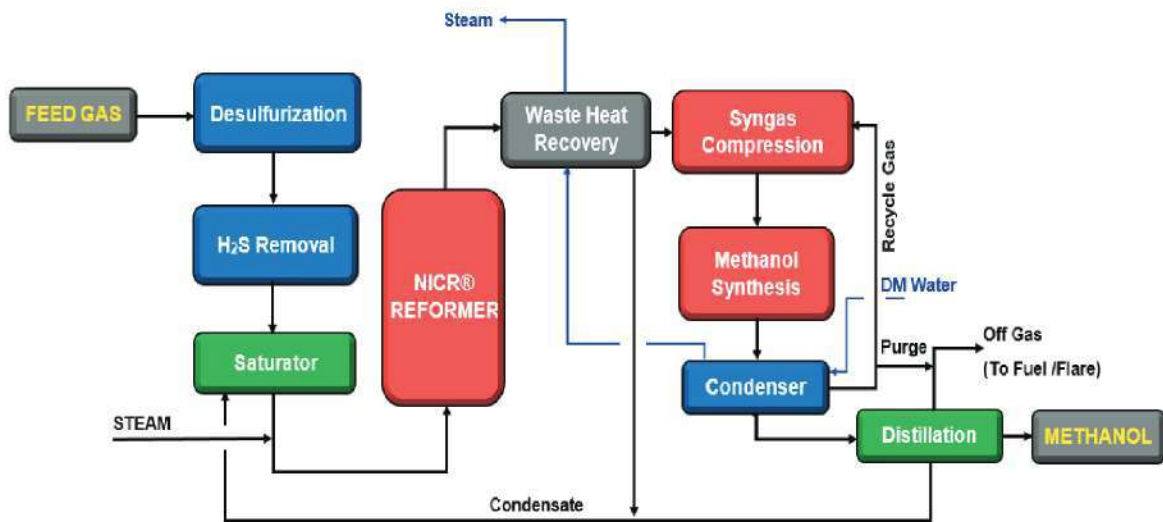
Steam

FEED GAS

Desulfurization

H$_2$S Removal

Saturator

STEAM

NICR® REFORMER

Waste Heat Recovery

Syngas Compression

Recycle Gas

Methanol Synthesis

DM Water

Condenser

Purge

Off Gas (To Fuel /Flare)

Distillation

METHANOL

Condensate